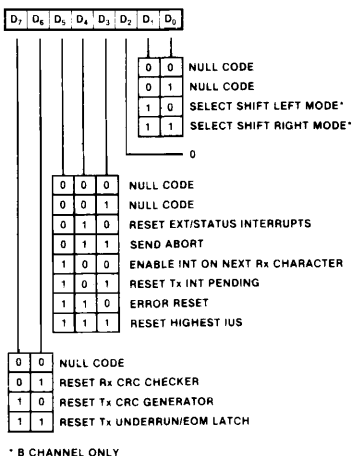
| $D_7$ | $D_6$ | $D_5$ | $D_4$ | $D_3$ | $D_2$ | $D_1$ | $D_0$ |
|---|---|---|---|---|---|---|---|

| | | |
|---|---|---|
| 0 | 0 | NULL CODE |
| 0 | 1 | NULL CODE |
| 1 | 0 | SELECT SHIFT LEFT MODE* |
| 1 | 1 | SELECT SHIFT RIGHT MODE* |

0

| | | | |
|---|---|---|---|
| 0 | 0 | 0 | NULL CODE |
| 0 | 0 | 1 | NULL CODE |
| 0 | 1 | 0 | RESET EXT/STATUS INTERRUPTS |
| 0 | 1 | 1 | SEND ABORT |
| 1 | 0 | 0 | ENABLE INT ON NEXT Rx CHARACTER |
| 1 | 0 | 1 | RESET Tx INT PENDING |
| 1 | 1 | 0 | ERROR RESET |
| 1 | 1 | 1 | RESET HIGHEST IUS |

| | | |
|---|---|---|
| 0 | 0 | NULL CODE |
| 0 | 1 | RESET Rx CRC CHECKER |
| 1 | 0 | RESET Tx CRC GENERATOR |
| 1 | 1 | RESET Tx UNDERRUN/EOM LATCH |

* B CHANNEL ONLY